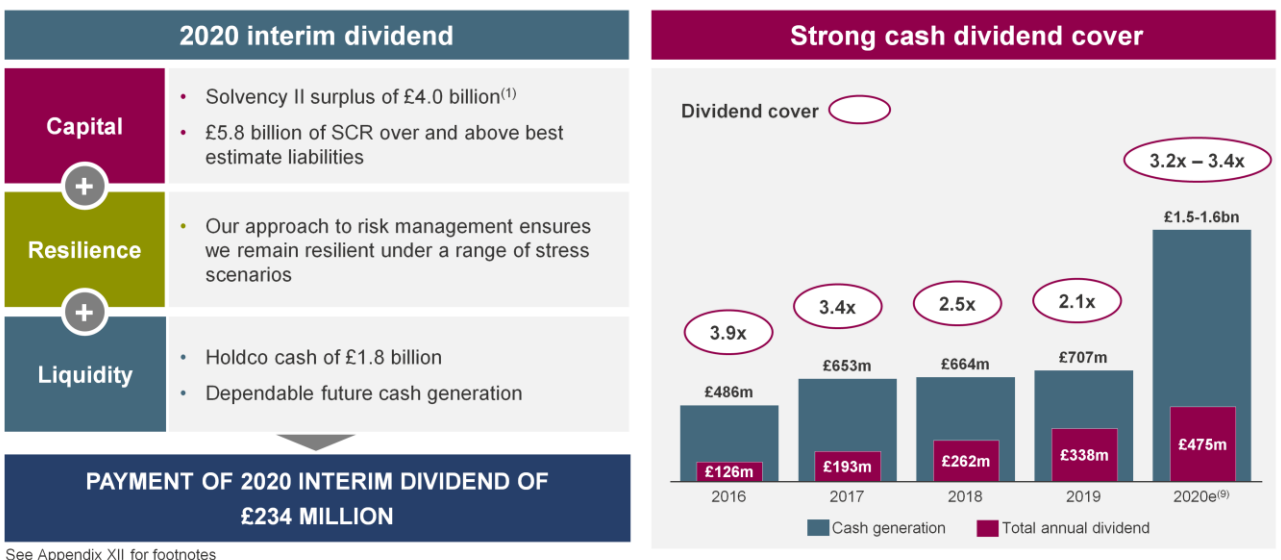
2020 interim dividend

Capital

- Solvency II surplus of £4.0 billion$^{(1)}$
- £5.8 billion of SCR over and above best estimate liabilities

+

Resilience

- Our approach to risk management ensures we remain resilient under a range of stress scenarios

+

Liquidity

- Holdco cash of £1.8 billion
- Dependable future cash generation

PAYMENT OF 2020 INTERIM DIVIDEND OF £234 MILLION

See Appendix XII for footnotes

Strong cash dividend cover

Dividend cover

| | 2016 | 2017 | 2018 | 2019 | 2020e$^{(9)}$ |
|---|---|---|---|---|---|
| Dividend cover | 3.9x | 3.4x | 2.5x | 2.1x | 3.2x – 3.4x |
| Cash generation | £486m | £653m | £664m | £707m | £1.5-1.6bn |
| Total annual dividend | £126m | £193m | £262m | £338m | £475m |

Cash generation
Total annual dividend